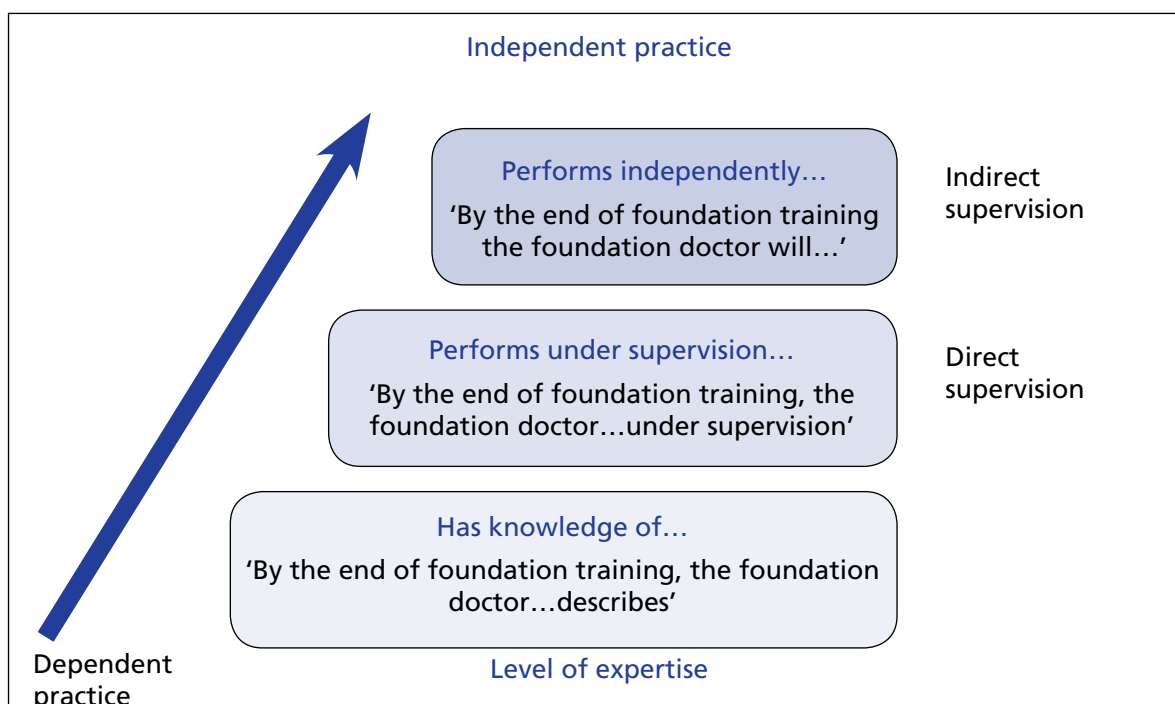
Independent practice

Performs independently…
'By the end of foundation training the foundation doctor will…'

Indirect supervision

Performs under supervision…
'By the end of foundation training, the foundation doctor…under supervision'

Direct supervision

Has knowledge of…
'By the end of foundation training, the foundation doctor…describes'

Dependent practice

Level of expertise